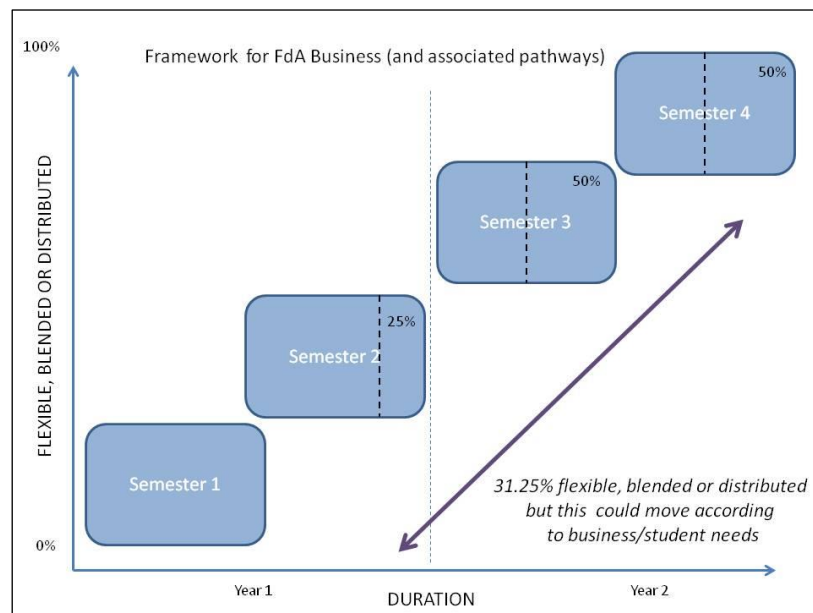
100%

Framework for FdA Business (and associated pathways)

FLEXIBLE, BLENDED OR DISTRIBUTED

Semester 4

50%

Semester 3

50%

Semester 2

25%

Semester 1

31.25% flexible, blended or distributed but this could move according to business/student needs

0%

Year 1

DURATION

Year 2